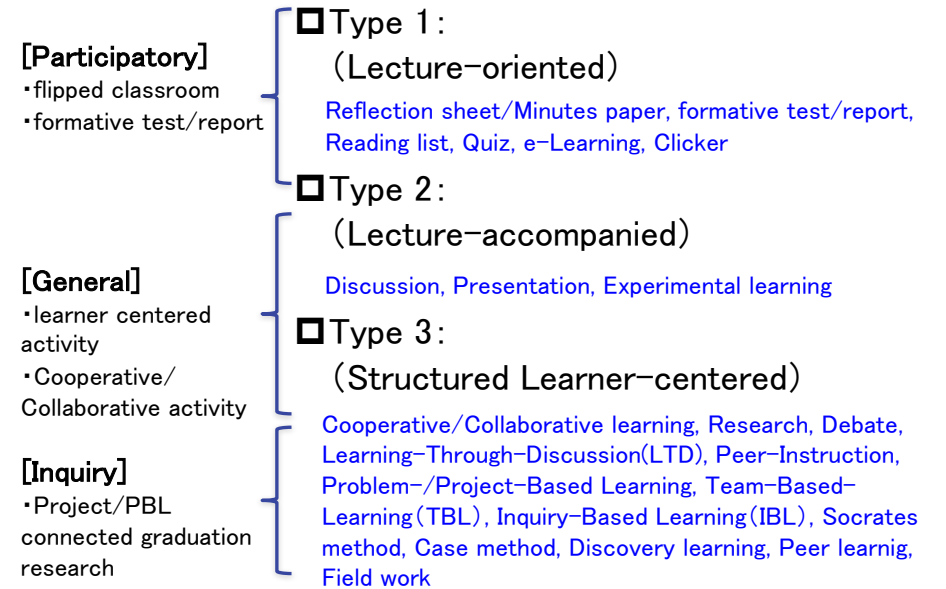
[Participatory]
・flipped classroom
・formative test/report

[General]
・learner centered activity
・Cooperative/ Collaborative activity

[Inquiry]
・Project/PBL connected graduation research

□Type 1:
(Lecture-oriented)
Reflection sheet/Minutes paper, formative test/report, Reading list, Quiz, e-Learning, Clicker

□Type 2:
(Lecture-accompanied)
Discussion, Presentation, Experimental learning

□Type 3:
(Structured Learner-centered)
Cooperative/Collaborative learning, Research, Debate, Learning-Through-Discussion(LTD), Peer-Instruction, Problem-/Project-Based Learning, Team-Based-Learning(TBL), Inquiry-Based Learning(IBL), Socrates method, Case method, Discovery learning, Peer learnig, Field work